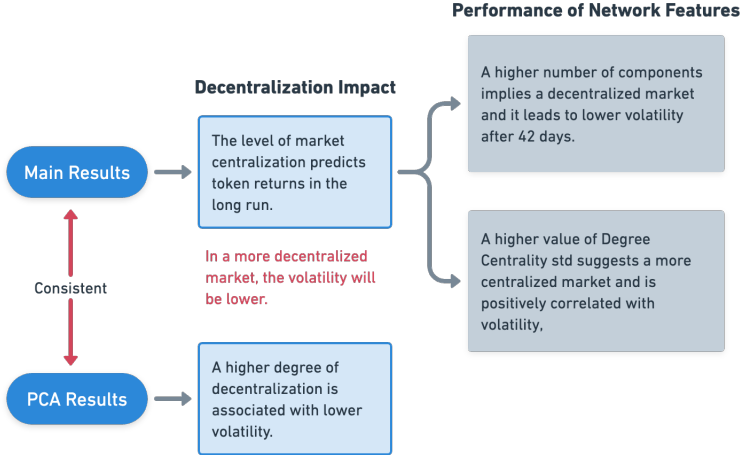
Performance of Network Features

Decentralization Impact

Main Results

The level of market centralization predicts token returns in the long run.

A higher number of components implies a decentralized market and it leads to lower volatility after 42 days.

In a more decentralized market, the volatility will be lower.

Consistent

A higher value of Degree Centrality std suggests a more centralized market and is positively correlated with volatility,

PCA Results

A higher degree of decentralization is associated with lower volatility.